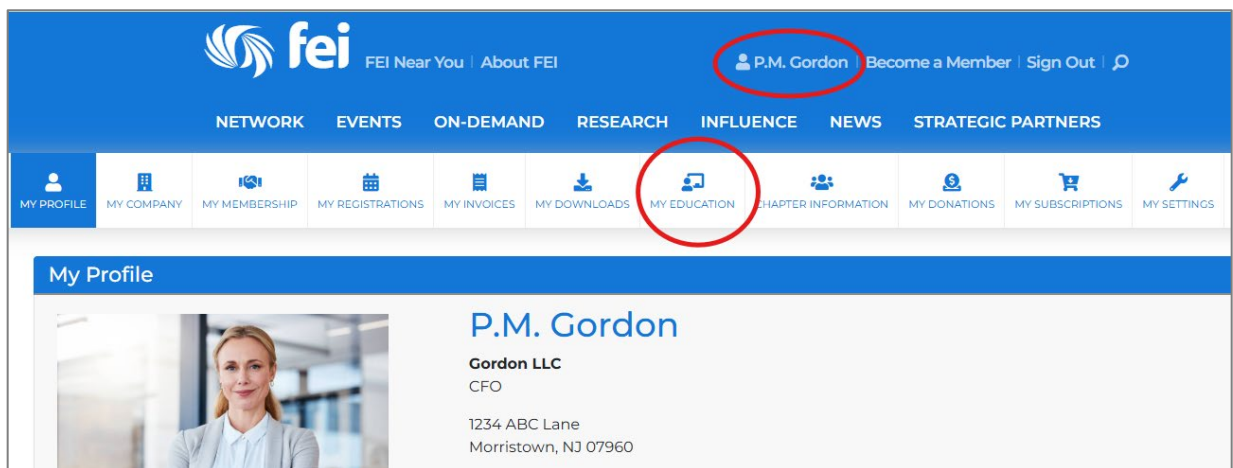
fei FEI Near You | About FEI

P.M. Gordon | Become a Member | Sign Out |

NETWORK EVENTS ON-DEMAND RESEARCH INFLUENCE NEWS STRATEGIC PARTNERS

MY PROFILE MY COMPANY MY MEMBERSHIP MY REGISTRATIONS MY INVOICES MY DOWNLOADS MY EDUCATION CHAPTER INFORMATION MY DONATIONS MY SUBSCRIPTIONS MY SETTINGS

My Profile

P.M. Gordon

Gordon LLC
CFO

1234 ABC Lane
Morristown, NJ 07960